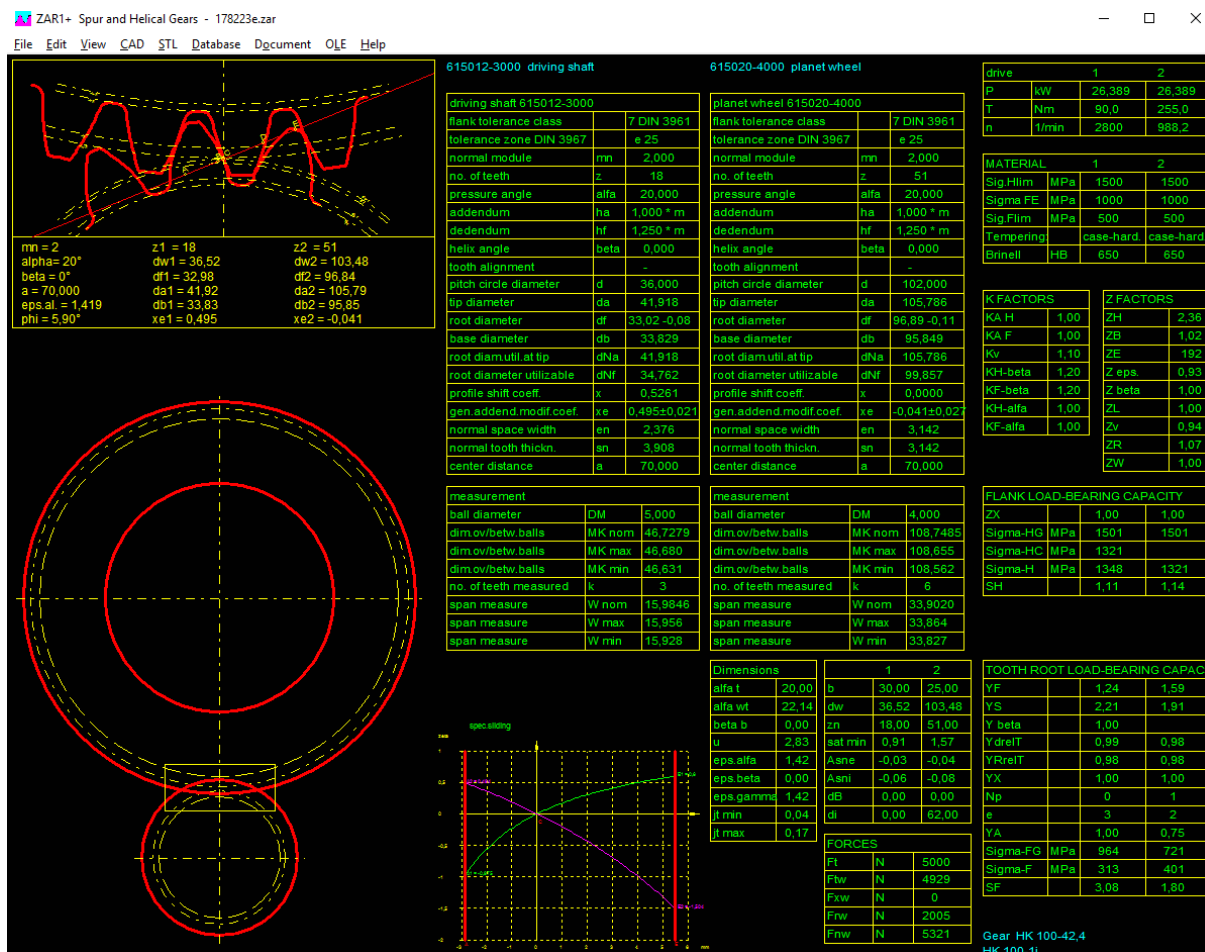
ZAR1+ Spur and Helical Gears - 178223e.zar

File Edit View CAD STL Database Document OLE Help

mn = 2
alpha= 20°
beta = 0°
a = 70,000
eps.al. = 1,419
phi = 5,90°

z1 = 18
dw1 = 36,52
df1 = 32,98
da1 = 41,92
db1 = 33,83
xe1 = 0,495

z2 = 51
dw2 = 103,48
df2 = 96,84
da2 = 105,79
db2 = 95,85
xe2 = -0,041

615012-3000 driving shaft

| driving shaft 615012-3000 | | |
|---|---|---|
| flank tolerance class | | 7 DIN 3961 |
| tolerance zone DIN 3967 | | e 25 |
| normal module | mn | 2,000 |
| no. of teeth | z | 18 |
| pressure angle | alfa | 20,000 |
| addendum | ha | 1,000 * m |
| dedendum | hf | 1,250 * m |
| helix angle | beta | 0,000 |
| tooth alignment | | - |
| pitch circle diameter | d | 36,000 |
| tip diameter | da | 41,918 |
| root diameter | df | 33,02 -0,08 |
| base diameter | db | 33,829 |
| root diam.util.at tip | dNa | 41,918 |
| root diameter utilizable | dNf | 34,762 |
| profile shift coeff. | x | 0,5261 |
| gen.addend.modif.coef. | xe | 0,495±0,021 |
| normal space width | en | 2,376 |
| normal tooth thickn. | sn | 3,908 |
| center distance | a | 70,000 |

| measurement | | |
|---|---|---|
| ball diameter | DM | 5,000 |
| dim.ov/betw.balls | MK nom | 46,7279 |
| dim.ov/betw.balls | MK max | 46,680 |
| dim.ov/betw.balls | MK min | 46,631 |
| no. of teeth measured | k | 3 |
| span measure | W nom | 15,9846 |
| span measure | W max | 15,956 |
| span measure | W min | 15,928 |

615020-4000 planet wheel

| planet wheel 615020-4000 | | |
|---|---|---|
| flank tolerance class | | 7 DIN 3961 |
| tolerance zone DIN 3967 | | e 25 |
| normal module | mn | 2,000 |
| no. of teeth | z | 51 |
| pressure angle | alfa | 20,000 |
| addendum | ha | 1,000 * m |
| dedendum | hf | 1,250 * m |
| helix angle | beta | 0,000 |
| tooth alignment | | - |
| pitch circle diameter | d | 102,000 |
| tip diameter | da | 105,786 |
| root diameter | df | 96,89 -0,11 |
| base diameter | db | 95,849 |
| root diam.util.at tip | dNa | 105,786 |
| root diameter utilizable | dNf | 99,857 |
| profile shift coeff. | x | 0,0000 |
| gen.addend.modif.coef. | xe | -0,041±0,027 |
| normal space width | en | 3,142 |
| normal tooth thickn. | sn | 3,142 |
| center distance | a | 70,000 |

| measurement | | |
|---|---|---|
| ball diameter | DM | 4,000 |
| dim.ov/betw.balls | MK nom | 108,7485 |
| dim.ov/betw.balls | MK max | 108,655 |
| dim.ov/betw.balls | MK min | 108,562 |
| no. of teeth measured | k | 6 |
| span measure | W nom | 33,9020 |
| span measure | W max | 33,864 |
| span measure | W min | 33,827 |

| drive | | 1 | 2 |
|---|---|---|---|
| P | kW | 26,389 | 26,389 |
| T | Nm | 90,0 | 255,0 |
| n | 1/min | 2800 | 988,2 |

| MATERIAL | | 1 | 2 |
|---|---|---|---|
| Sig.Hlim | MPa | 1500 | 1500 |
| Sigma FE | MPa | 1000 | 1000 |
| Sig.Flim | MPa | 500 | 500 |
| Tempering | | case-hard. | case-hard |
| Brinell | HB | 650 | 650 |

| K FACTORS | |
|---|---|
| KA H | 1,00 |
| KA F | 1,00 |
| Kv | 1,10 |
| KH-beta | 1,20 |
| KF-beta | 1,20 |
| KH-alfa | 1,00 |
| KF-alfa | 1,00 |

| Z FACTORS | |
|---|---|
| ZH | 2,36 |
| ZB | 1,02 |
| ZE | 192 |
| Z eps. | 0,93 |
| Z beta | 1,00 |
| ZL | 1,00 |
| Zv | 0,94 |
| ZR | 1,07 |
| ZW | 1,00 |

| FLANK LOAD-BEARING CAPACITY | | | |
|---|---|---|---|
| ZX | | 1,00 | 1,00 |
| Sigma-HG | MPa | 1501 | 1501 |
| Sigma-HC | MPa | 1321 | |
| Sigma-H | MPa | 1348 | 1321 |
| SH | | 1,11 | 1,14 |

spec.sliding

| Dimensions | |
|---|---|
| alfa t | 20,00 |
| alfa wt | 22,14 |
| beta b | 0,00 |
| u | 2,83 |
| eps.alfa | 1,42 |
| eps.beta | 0,00 |
| eps.gamma | 1,42 |
| jt min | 0,04 |
| jt max | 0,17 |

| | 1 | 2 |
|---|---|---|
| b | 30,00 | 25,00 |
| dw | 36,52 | 103,48 |
| zn | 18,00 | 51,00 |
| sat min | 0,91 | 1,57 |
| Asne | -0,03 | -0,04 |
| Asni | -0,06 | -0,08 |
| dB | 0,00 | 0,00 |
| di | 0,00 | 62,00 |

| FORCES | | |
|---|---|---|
| Ft | N | 5000 |
| Ftw | N | 4929 |
| Fxw | N | 0 |
| Frw | N | 2005 |
| Fnw | N | 5321 |

| TOOTH ROOT LOAD-BEARING CAPAC | | | |
|---|---|---|---|
| YF | | 1,24 | 1,59 |
| YS | | 2,21 | 1,91 |
| Y beta | | 1,00 | |
| YdrelT | | 0,99 | 0,98 |
| YRrelT | | 0,98 | 0,98 |
| YX | | 1,00 | 1,00 |
| Np | | 0 | 1 |
| e | | 3 | 2 |
| YA | | 1,00 | 0,75 |
| Sigma-FG | MPa | 964 | 721 |
| Sigma-F | MPa | 313 | 401 |
| SF | | 3,08 | 1,80 |

Gear HK 100-42,4
HK 100-1i